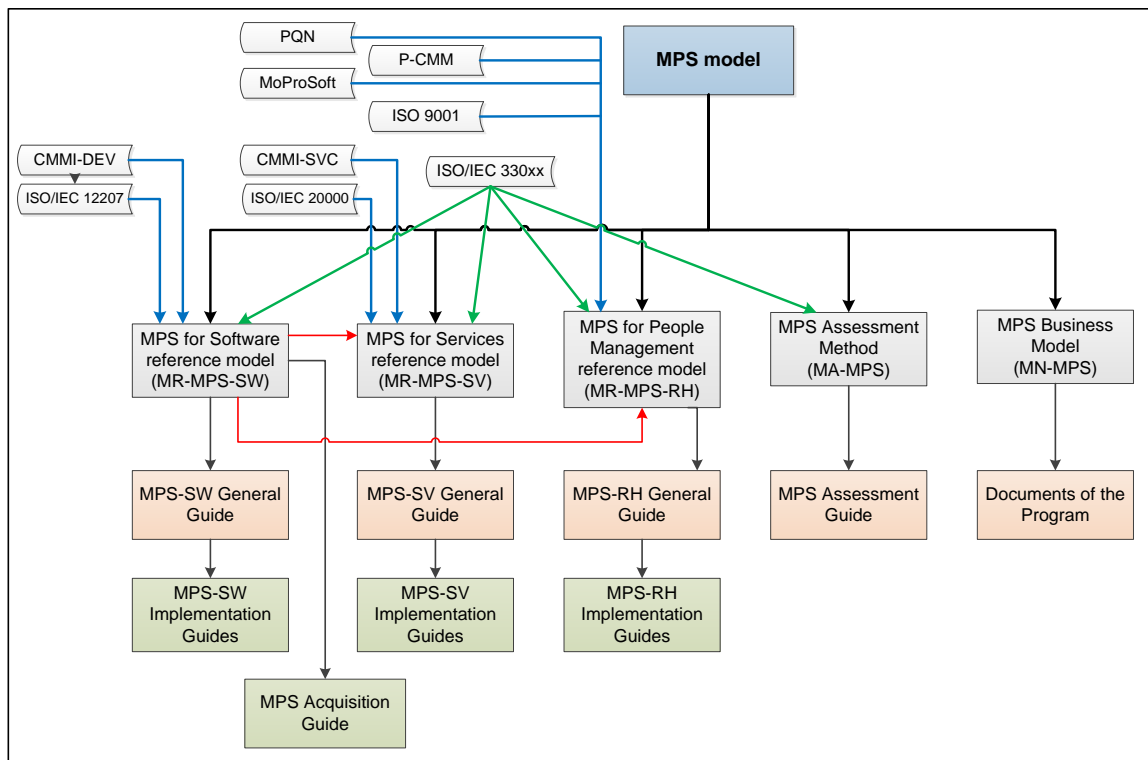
PQN

P-CMM

MoProSoft

ISO 9001

MPS model

CMMI-DEV

ISO/IEC 12207

CMMI-SVC

ISO/IEC 20000

ISO/IEC 330xx

MPS for Software reference model (MR-MPS-SW)

MPS for Services reference model (MR-MPS-SV)

MPS for People Management reference model (MR-MPS-RH)

MPS Assessment Method (MA-MPS)

MPS Business Model (MN-MPS)

MPS-SW General Guide

MPS-SV General Guide

MPS-RH General Guide

MPS Assessment Guide

Documents of the Program

MPS-SW Implementation Guides

MPS-SV Implementation Guides

MPS-RH Implementation Guides

MPS Acquisition Guide